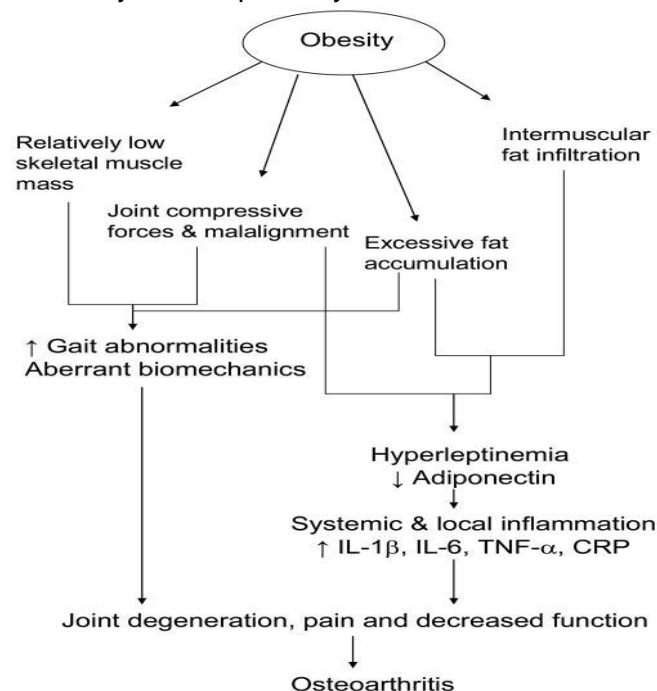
Obesity

Relatively low skeletal muscle mass

Joint compressive forces & malalignment

Excessive fat accumulation

Intermuscular fat infiltration

↑ Gait abnormalities
Aberrant biomechanics

Hyperleptinemia
↓ Adiponectin

Systemic & local inflammation
↑ IL-1$\beta$, IL-6, TNF-$\alpha$, CRP

Joint degeneration, pain and decreased function

Osteoarthritis